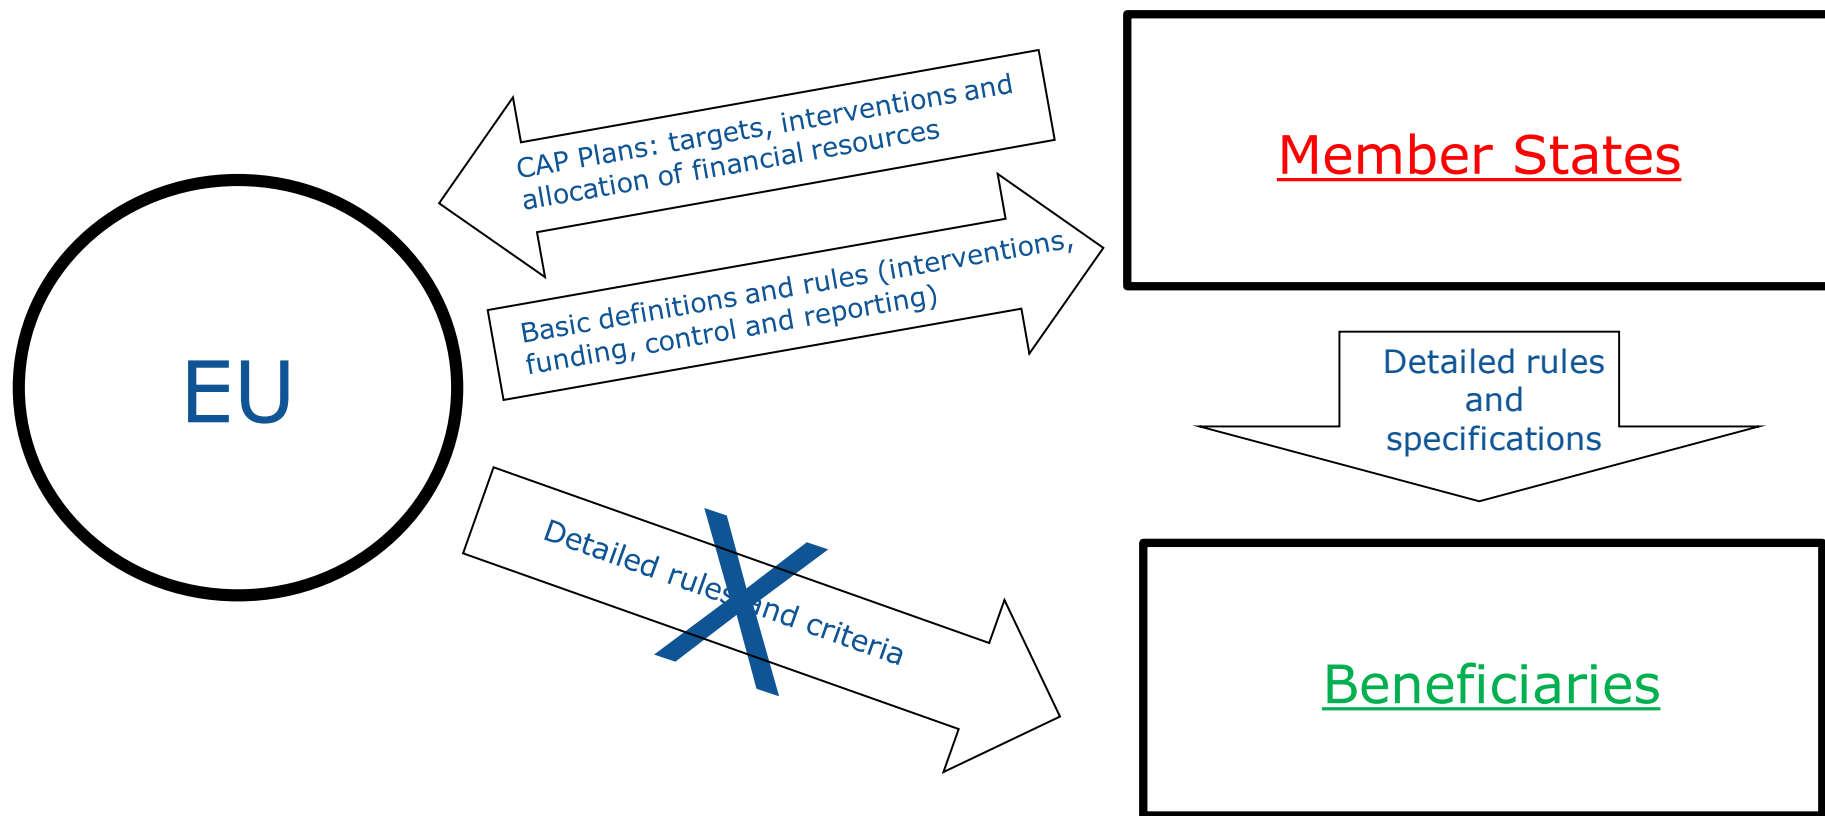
CAP Plans: targets, interventions and allocation of financial resources

Member States

EU

Basic definitions and rules (interventions, funding, control and reporting)

Detailed rules and specifications

Detailed rules and criteria

X

Beneficiaries